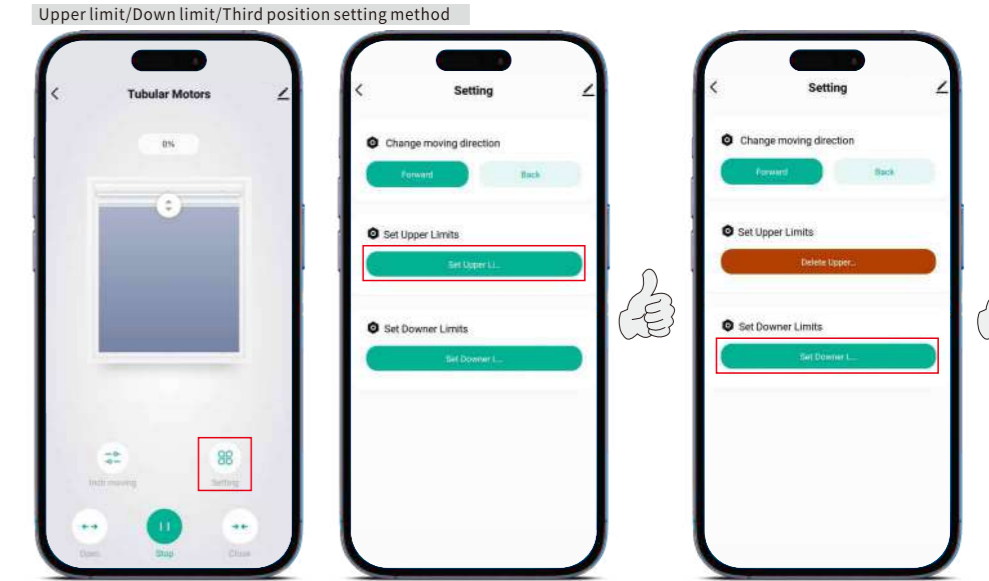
Upper limit/Down limit/Third position setting method

Tubular Motors

0%

Inch moving

Setting

Open

Stop

Close

Setting

Change moving direction

Forward

Back

Set Upper Limits

Set Upper Li...

Set Downer Limits

Set Downer L...

Setting

Change moving direction

Forward

Back

Set Upper Limits

Delete Upper...

Set Downer Limits

Set Downer L...